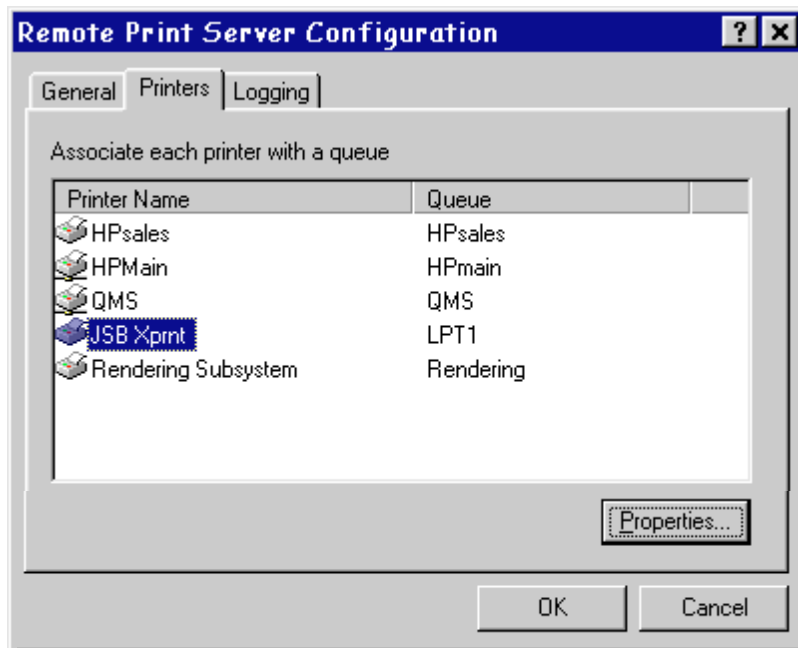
Remote Print Server Configuration

?

General Printers Logging

Associate each printer with a queue

| Printer Name | Queue |
|---|---|
| HPsales | HPsales |
| HPMain | HPmain |
| QMS | QMS |
| JSB Xprnt | LPT1 |
| Rendering Subsystem | Rendering |

Properties...

OK Cancel